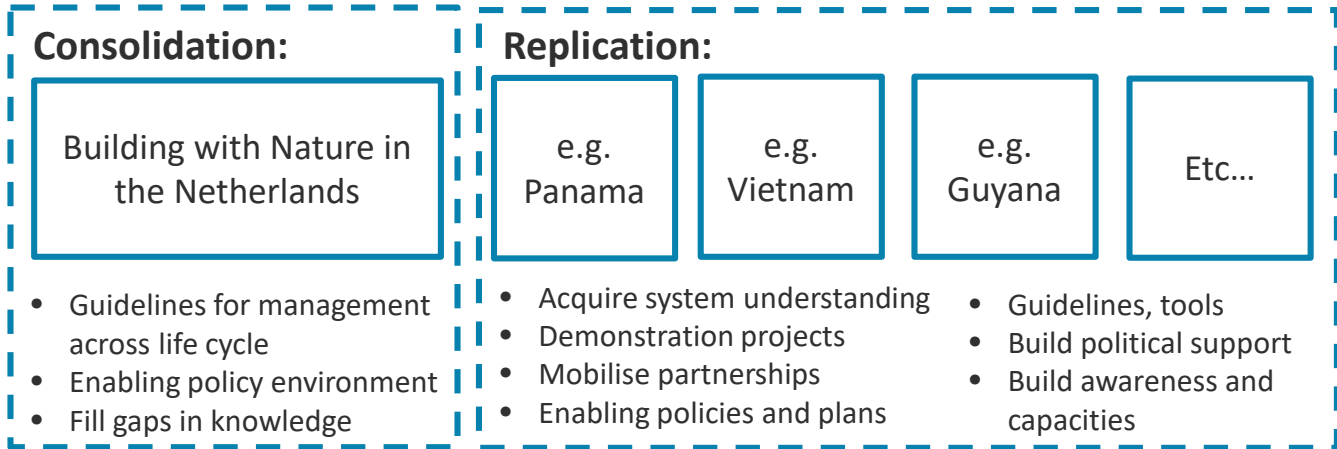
Consolidation:

Building with Nature in the Netherlands

- Guidelines for management across life cycle
- Enabling policy environment
- Fill gaps in knowledge

Replication:

e.g. Panama

e.g. Vietnam

e.g. Guyana

Etc…

- Acquire system understanding
- Demonstration projects
- Mobilise partnerships
- Enabling policies and plans

- Guidelines, tools
- Build political support
- Build awareness and capacities